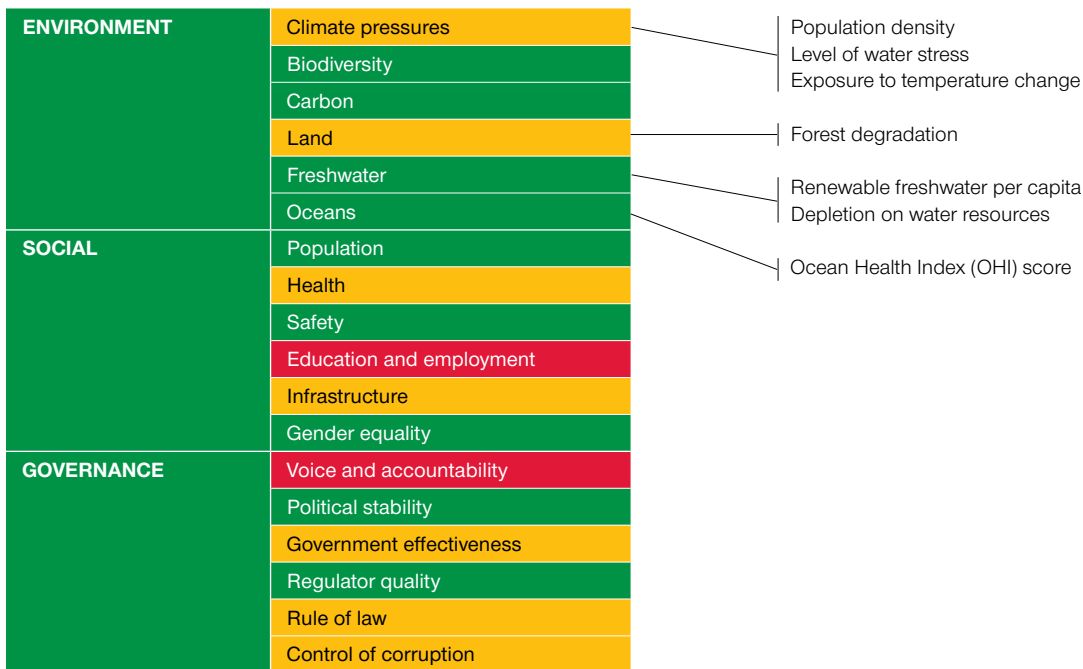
ENVIRONMENT

Climate pressures
Biodiversity
Carbon
Land
Freshwater
Oceans

SOCIAL

Population
Health
Safety
Education and employment
Infrastructure
Gender equality

GOVERNANCE

Voice and accountability
Political stability
Government effectiveness
Regulator quality
Rule of law
Control of corruption

Population density
Level of water stress
Exposure to temperature change

Forest degradation

Renewable freshwater per capita
Depletion on water resources

Ocean Health Index (OHI) score